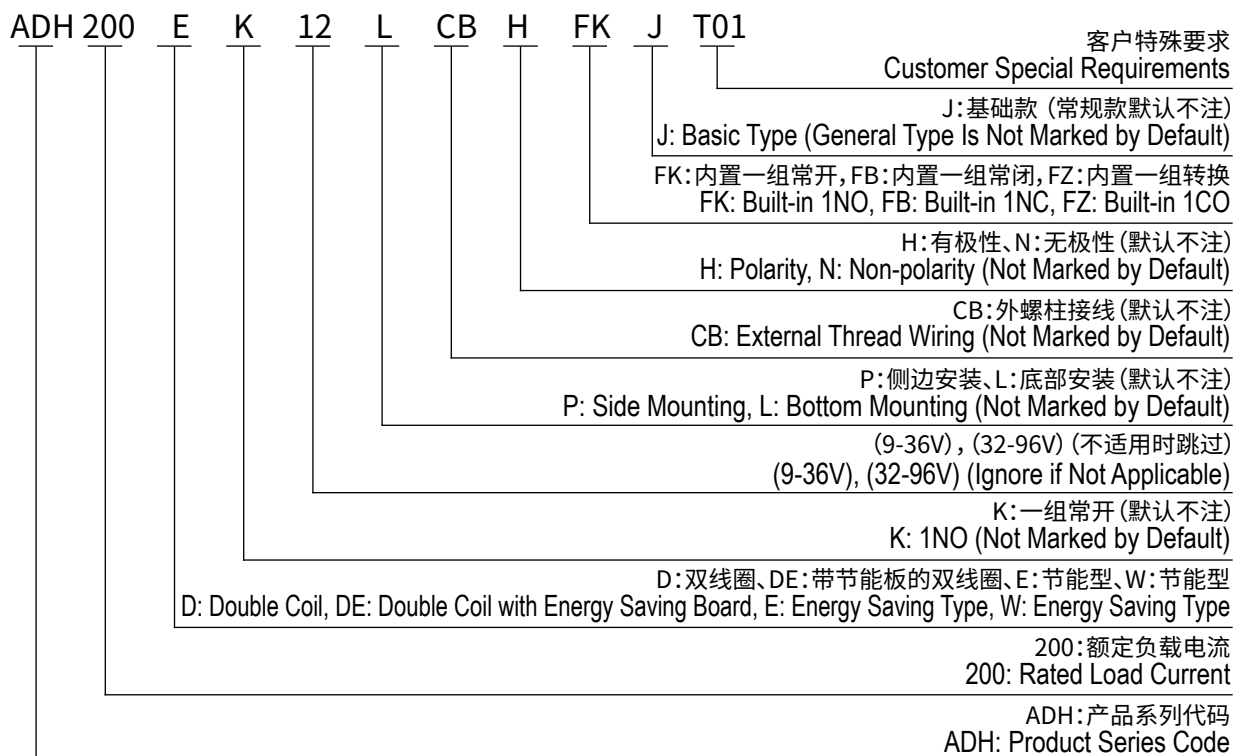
ADH 200 E K 12 L CB H FK J T01

客户特殊要求
Customer Special Requirements

J:基础款（常规款默认不注）
J: Basic Type (General Type Is Not Marked by Default)

FK:内置一组常开,FB:内置一组常闭,FZ:内置一组转换
FK: Built-in 1NO, FB: Built-in 1NC, FZ: Built-in 1CO

H:有极性、N:无极性（默认不注）
H: Polarity, N: Non-polarity (Not Marked by Default)

CB:外螺柱接线（默认不注）
CB: External Thread Wiring (Not Marked by Default)

P:侧边安装、L:底部安装（默认不注）
P: Side Mounting, L: Bottom Mounting (Not Marked by Default)

(9-36V)，(32-96V)（不适用时跳过）
(9-36V), (32-96V) (Ignore if Not Applicable)

K:一组常开（默认不注）
K: 1NO (Not Marked by Default)

D:双线圈、DE:带节能板的双线圈、E:节能型、W:节能型
D: Double Coil, DE: Double Coil with Energy Saving Board, E: Energy Saving Type, W: Energy Saving Type

200:额定负载电流
200: Rated Load Current

ADH:产品系列代码
ADH: Product Series Code